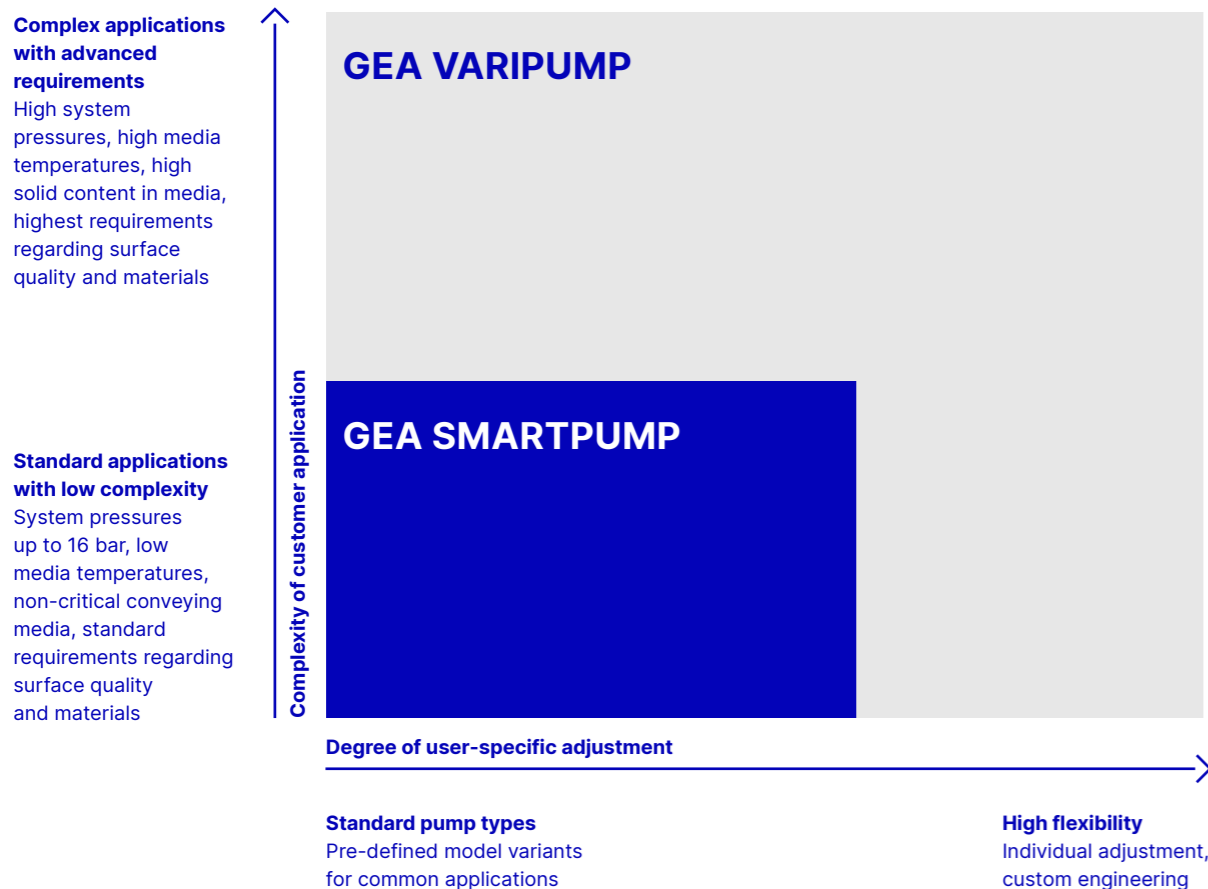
Complex applications with advanced requirements
High system pressures, high media temperatures, high solid content in media, highest requirements regarding surface quality and materials

Standard applications with low complexity
System pressures up to 16 bar, low media temperatures, non-critical conveying media, standard requirements regarding surface quality and materials

Complexity of customer application

GEA VARIPUMP

GEA SMARTPUMP

Degree of user-specific adjustment

Standard pump types
Pre-defined model variants for common applications

High flexibility
Individual adjustment, custom engineering